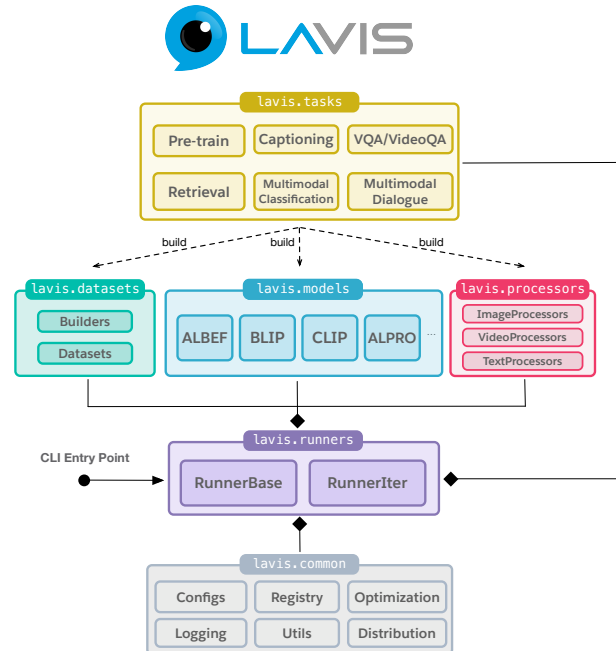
LAVIS

lavis.tasks

Pre-train

Captioning

VQA/VideoQA

Retrieval

Multimodal Classification

Multimodal Dialogue

build

build

build

lavis.datasets

Builders

Datasets

lavis.models

ALBEF

BLIP

CLIP

ALPRO

...

lavis.processors

ImageProcessors

VideoProcessors

TextProcessors

CLI Entry Point

lavis.runners

RunnerBase

RunnerIter

lavis.common

Configs

Registry

Optimization

Logging

Utils

Distribution